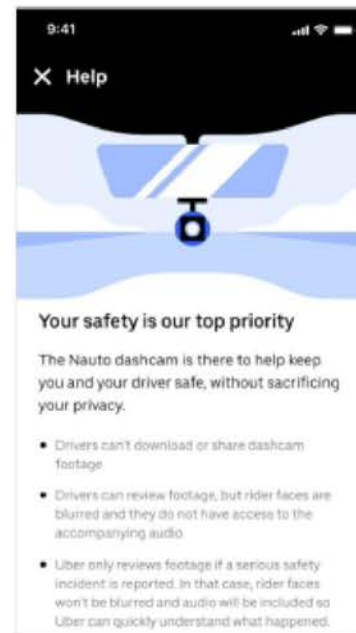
9:41

Help

Your safety is our top priority

The Nauto dashcam is there to help keep you and your driver safe, without sacrificing your privacy.

• Drivers can't download or share dashcam footage

• Drivers can review footage, but rider faces are blurred and they do not have access to the accompanying audio

• Uber only reviews footage if a serious safety incident is reported. In that case, rider faces won't be blurred and audio will be included so Uber can quickly understand what happened.